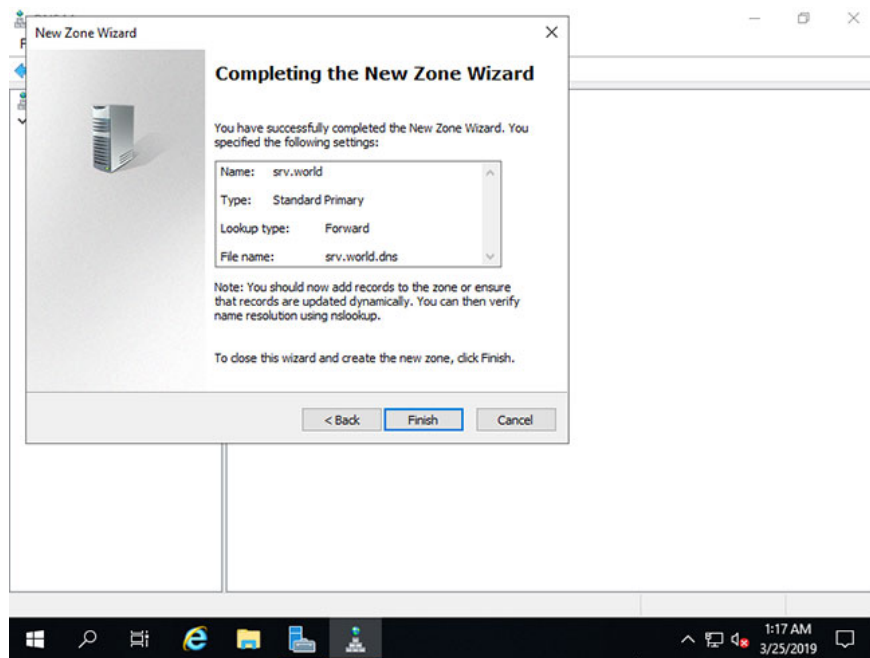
New Zone Wizard

Completing the New Zone Wizard

You have successfully completed the New Zone Wizard. You specified the following settings:

Name: srv.world
Type: Standard Primary
Lookup type: Forward
File name: srv.world.dns

Note: You should now add records to the zone or ensure that records are updated dynamically. You can then verify name resolution using nslookup.

To close this wizard and create the new zone, click Finish.

< Back
Finish
Cancel

1:17 AM
3/25/2019